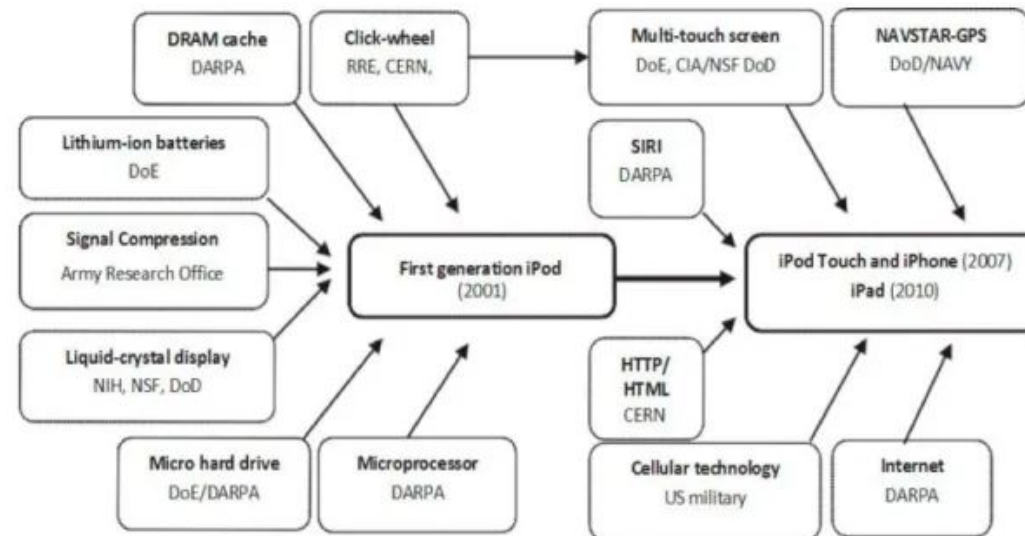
DRAM cache
DARPA

Click-wheel
RRE, CERN,

Multi-touch screen
DoE, CIA/NSF DoD

NAVSTAR-GPS
DoD/NAVY

Lithium-ion batteries
DoE

SIRI
DARPA

Signal Compression
Army Research Office

First generation iPod
(2001)

iPod Touch and iPhone (2007)
iPad (2010)

Liquid-crystal display
NIH, NSF, DoD

HTTP/
HTML
CERN

Micro hard drive
DoE/DARPA

Microprocessor
DARPA

Cellular technology
US military

Internet
DARPA